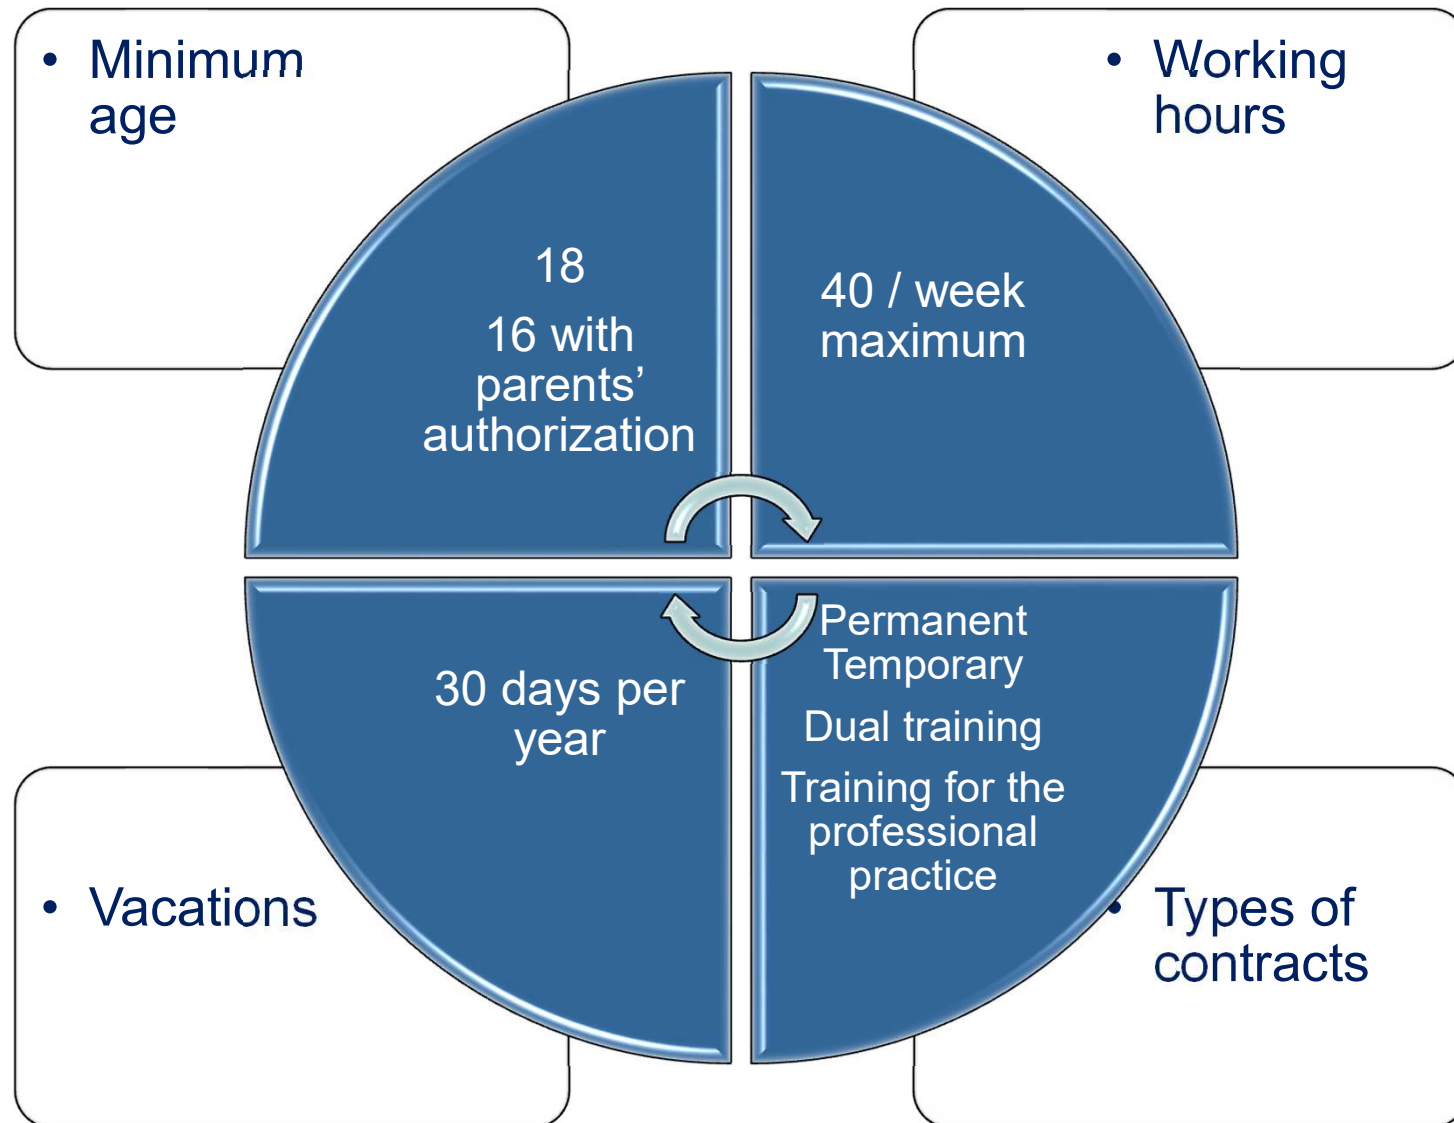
• Minimum age

18
16 with parents' authorization

• Working hours

40 / week maximum

• Vacations

30 days per year

• Types of contracts

Permanent
Temporary
Dual training
Training for the professional practice